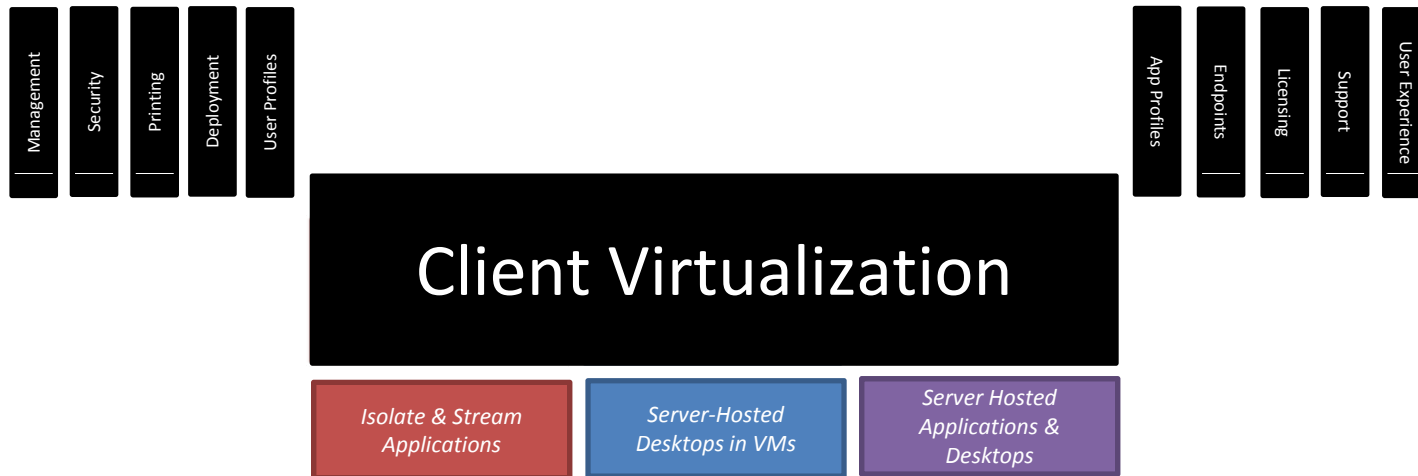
Management

Security

Printing

Deployment

User Profiles

App Profiles

Endpoints

Licensing

Support

User Experience

Client Virtualization

Isolate & Stream Applications

Server-Hosted Desktops in VMs

Server Hosted Applications & Desktops